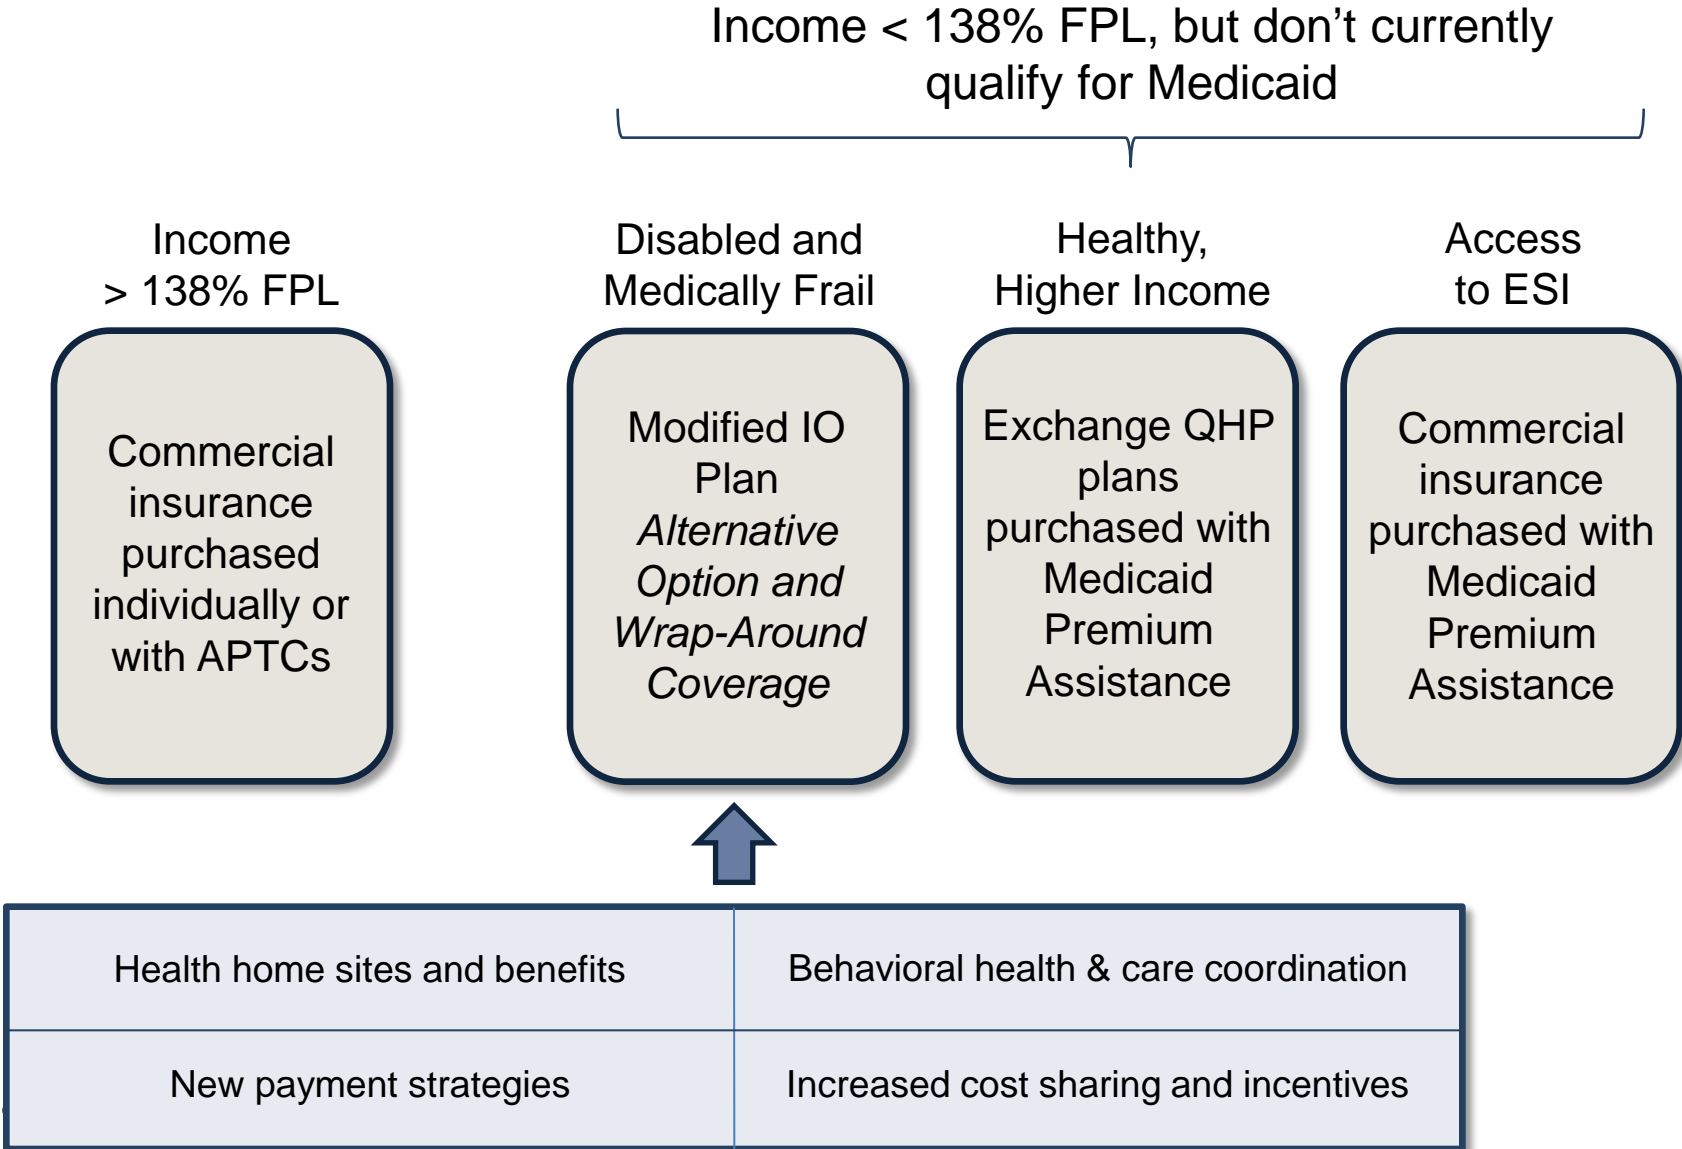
Income < 138% FPL, but don’t currently qualify for Medicaid

Income > 138% FPL

Commercial insurance purchased individually or with APTCs

Disabled and Medically Frail

Modified IO Plan *Alternative Option and Wrap-Around Coverage*

Healthy, Higher Income

Exchange QHP plans purchased with Medicaid Premium Assistance

Access to ESI

Commercial insurance purchased with Medicaid Premium Assistance

| Health home sites and benefits | Behavioral health & care coordination |
|---|---|
| New payment strategies | Increased cost sharing and incentives |